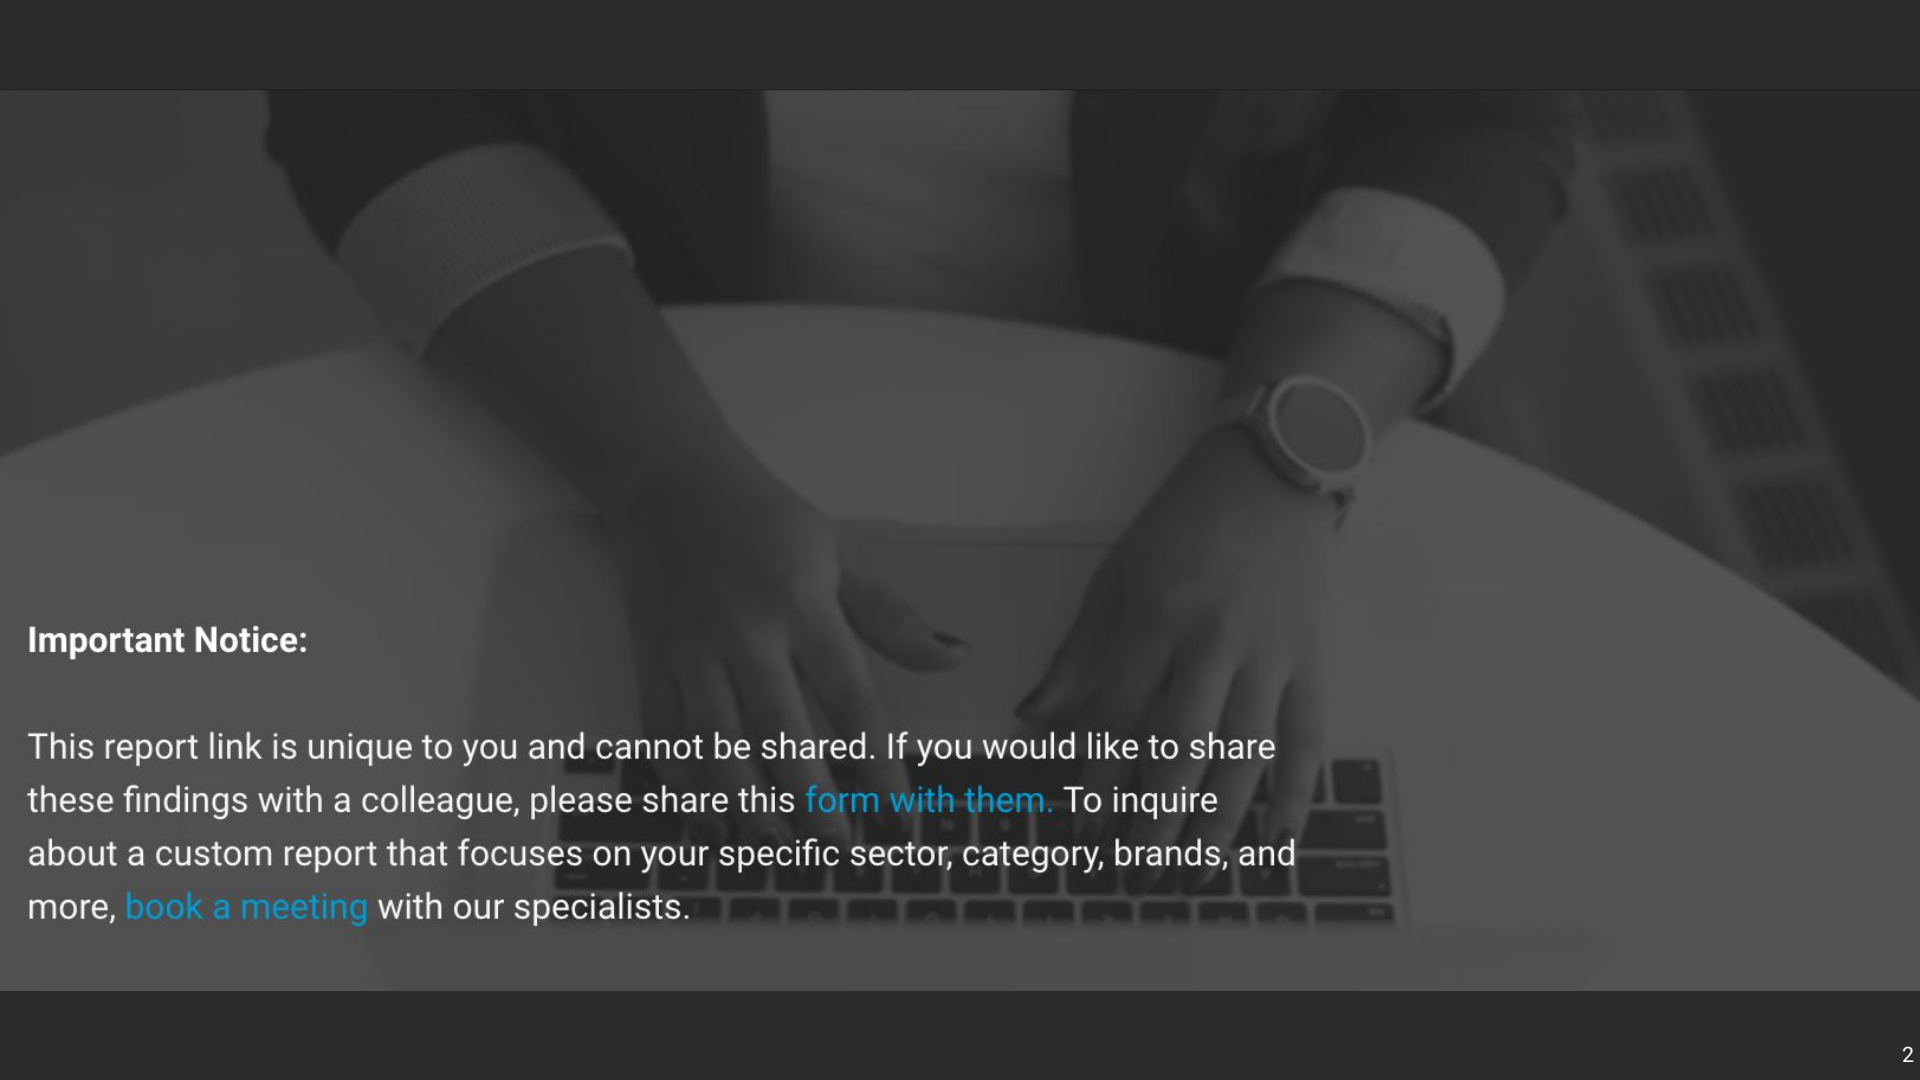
Important Notice:

This report link is unique to you and cannot be shared. If you would like to share these findings with a colleague, please share this form with them. To inquire about a custom report that focuses on your specific sector, category, brands, and more, book a meeting with our specialists.

2